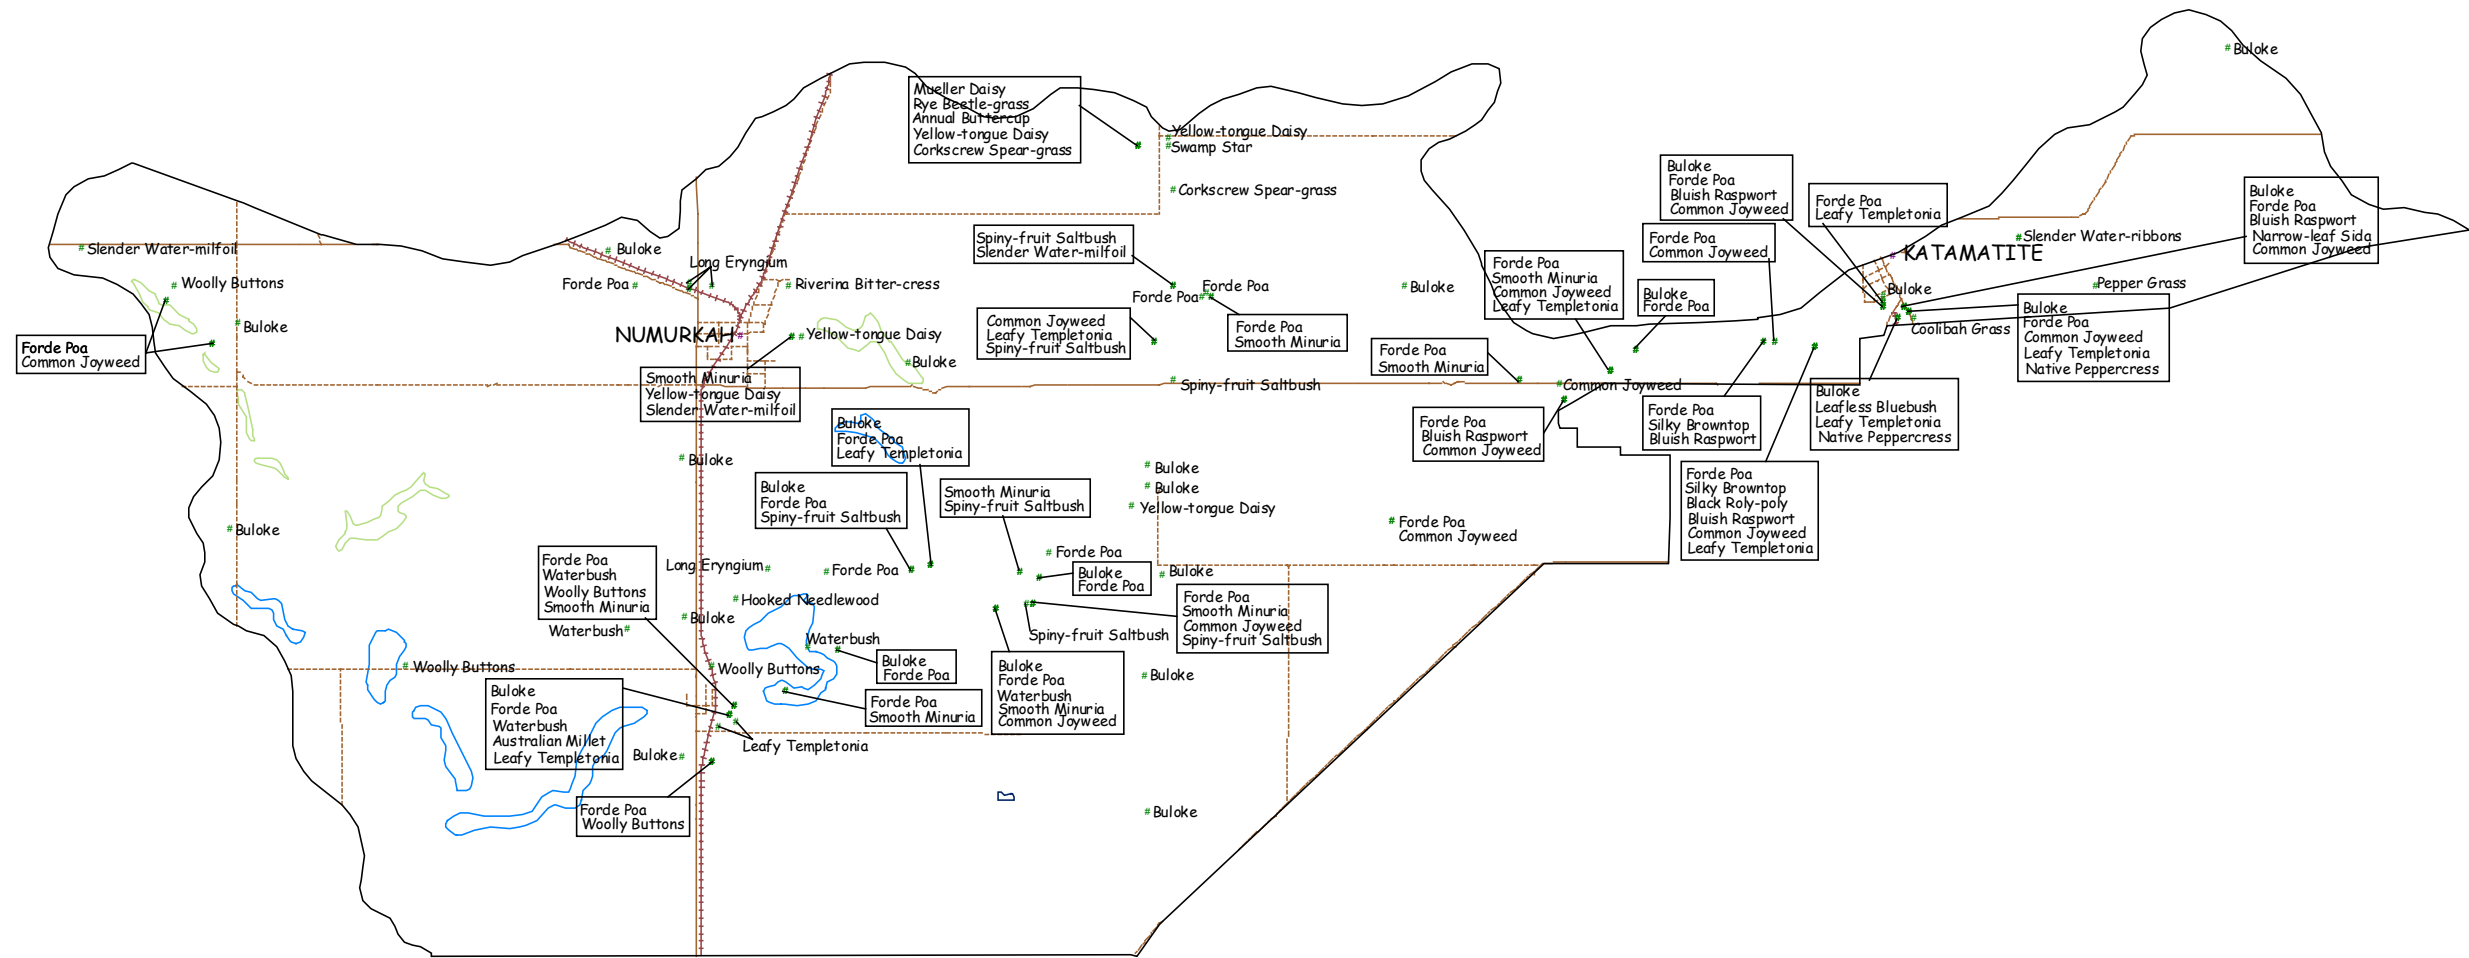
Buloke

Mueller Daisy
Rye Beetle-grass
Annual Buttercup
Yellow-tongue Daisy
Corkscrew Spear-grass

Yellow-tongue Daisy
Swamp Star

Corkscrew Spear-grass

Buloke
Forde Poa
Bluish Raspwort
Common Joyweed

Forde Poa
Leafy Templetonia

Buloke
Forde Poa
Bluish Raspwort
Narrow-leaf Sida
Common Joyweed

Slender Water-milfoil

Buloke

Long Eryngium

Spiny-fruit Saltbush
Slender Water-milfoil

Forde Poa
Common Joyweed

Slender Water-ribbons

KATAMATITE

Woolly Buttons

Forde Poa

Riverina Bitter-cress

Forde Poa

Forde Poa

Buloke

Forde Poa
Smooth Minuria
Common Joyweed
Leafy Templetonia

Buloke
Forde Poa

Buloke

Pepper Grass

Buloke

Forde Poa
Common Joyweed

NUMURKAH

Yellow-tongue Daisy

Common Joyweed
Leafy Templetonia
Spiny-fruit Saltbush

Forde Poa
Smooth Minuria

Buloke
Forde Poa
Common Joyweed
Leafy Templetonia
Native Peppercress

Coolibah Grass

Buloke

Forde Poa
Smooth Minuria

Smooth Minuria
Yellow-tongue Daisy
Slender Water-milfoil

Spiny-fruit Saltbush

Common Joyweed

Buloke
Leafless Bluebush
Leafy Templetonia
Native Peppercress

Buloke
Forde Poa
Leafy Templetonia

Forde Poa
Bluish Raspwort
Common Joyweed

Forde Poa
Silky Browntop
Bluish Raspwort

Buloke

Buloke

Buloke

Forde Poa
Silky Browntop
Black Roly-poly
Bluish Raspwort
Common Joyweed
Leafy Templetonia

Buloke
Forde Poa
Spiny-fruit Saltbush

Smooth Minuria
Spiny-fruit Saltbush

Yellow-tongue Daisy

Forde Poa
Common Joyweed

Buloke

Forde Poa
Waterbush
Woolly Buttons
Smooth Minuria

Long Eryngium

Forde Poa

Forde Poa

Buloke
Forde Poa

Buloke

Hooked Needlewood

Forde Poa
Smooth Minuria
Common Joyweed
Spiny-fruit Saltbush

Buloke

Waterbush

Waterbush

Spiny-fruit Saltbush

Buloke
Forde Poa

Woolly Buttons

Woolly Buttons

Buloke
Forde Poa
Waterbush
Smooth Minuria
Common Joyweed

Buloke

Buloke
Forde Poa
Waterbush
Australian Millet
Leafy Templetonia

Forde Poa
Smooth Minuria

Buloke

Leafy Templetonia

Forde Poa
Woolly Buttons

Buloke